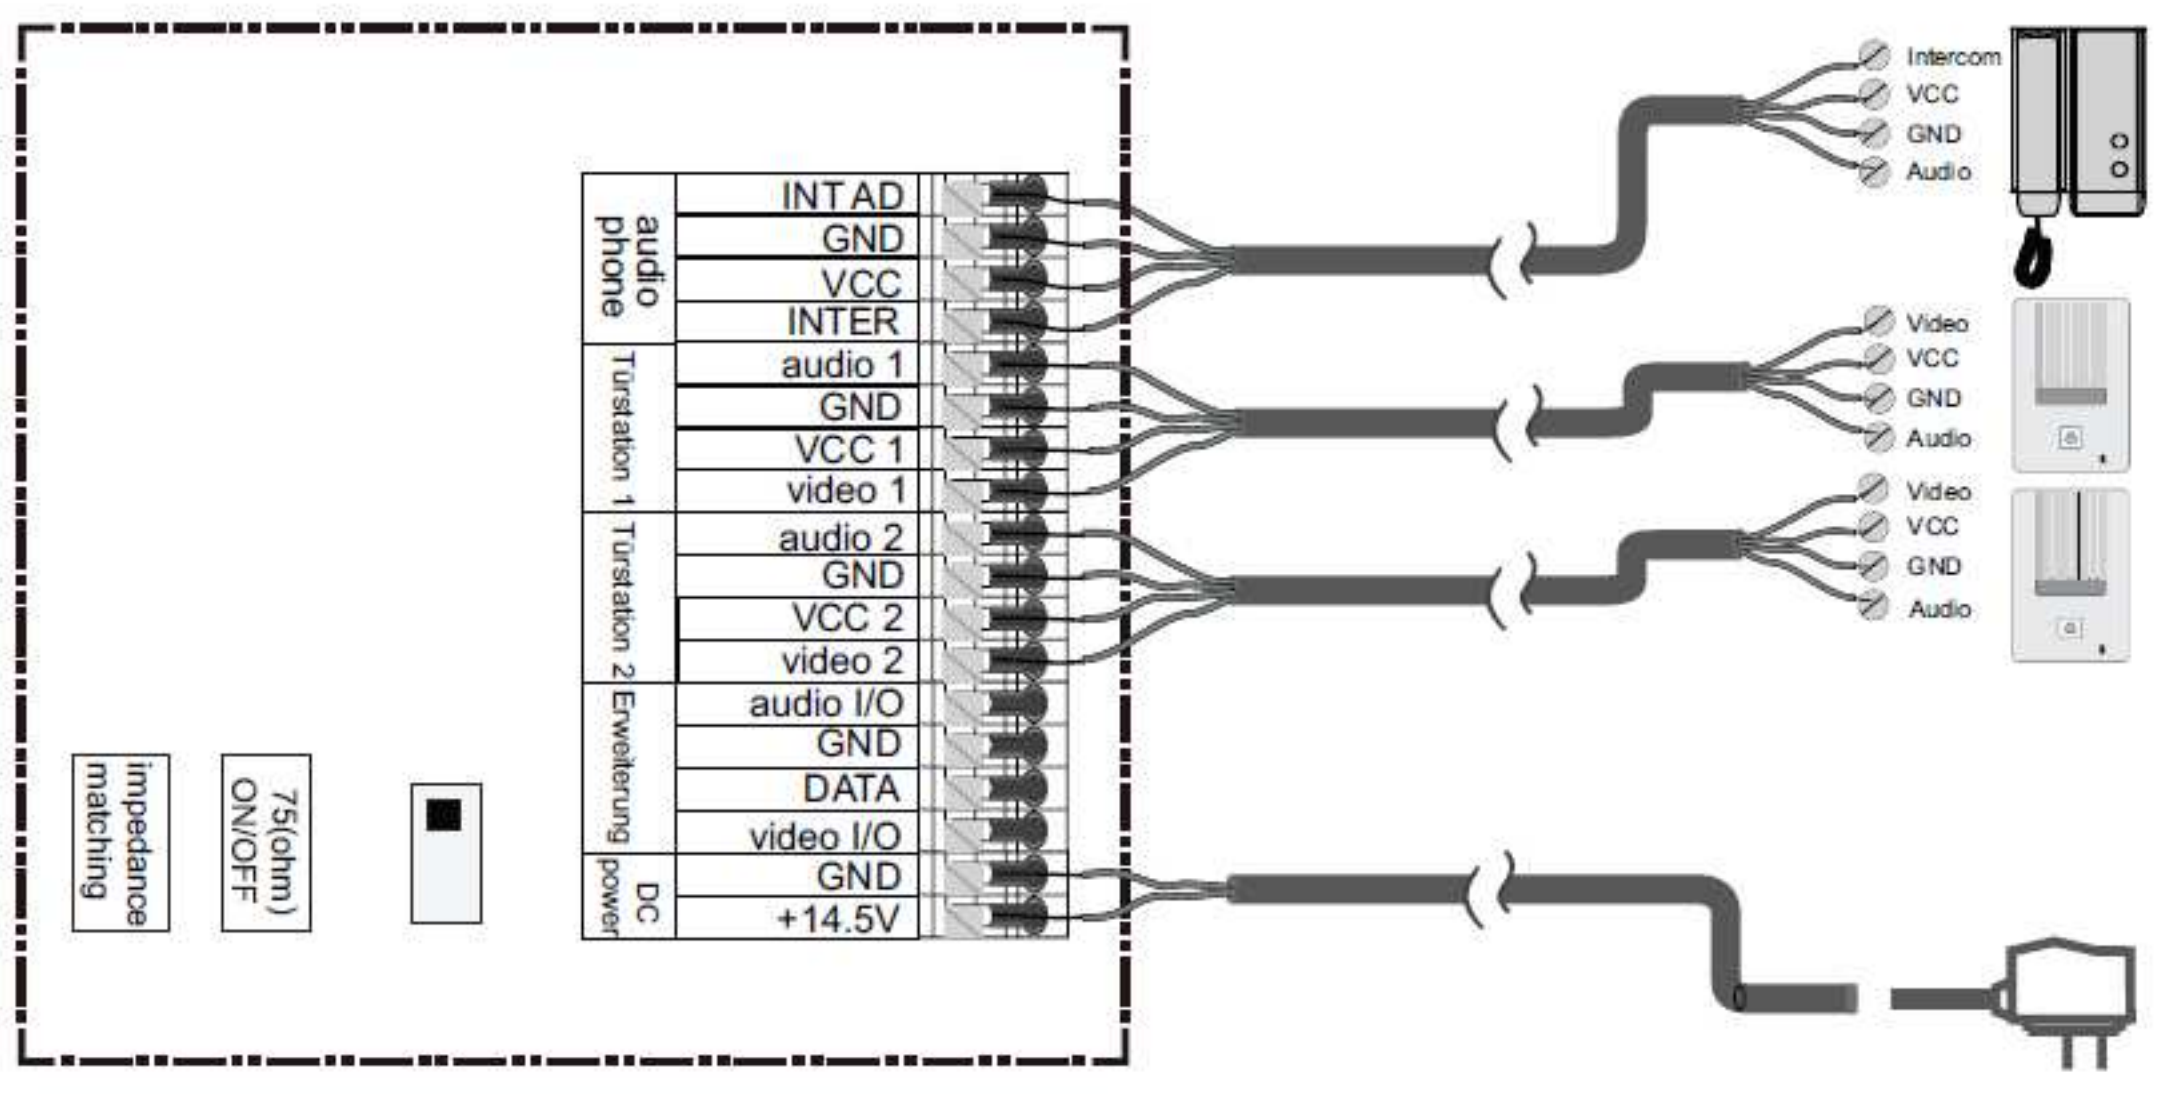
audio phone
INT AD
GND
VCC
INTER

Türstation 1
audio 1
GND
VCC 1
video 1

Türstation 2
audio 2
GND
VCC 2
video 2

Erweiterung
audio I/O
GND
DATA
video I/O

DC power
GND
+14.5V

impedance matching
75(ohm) ON/OFF

Intercom
VCC
GND
Audio

Video
VCC
GND
Audio

Video
VCC
GND
Audio